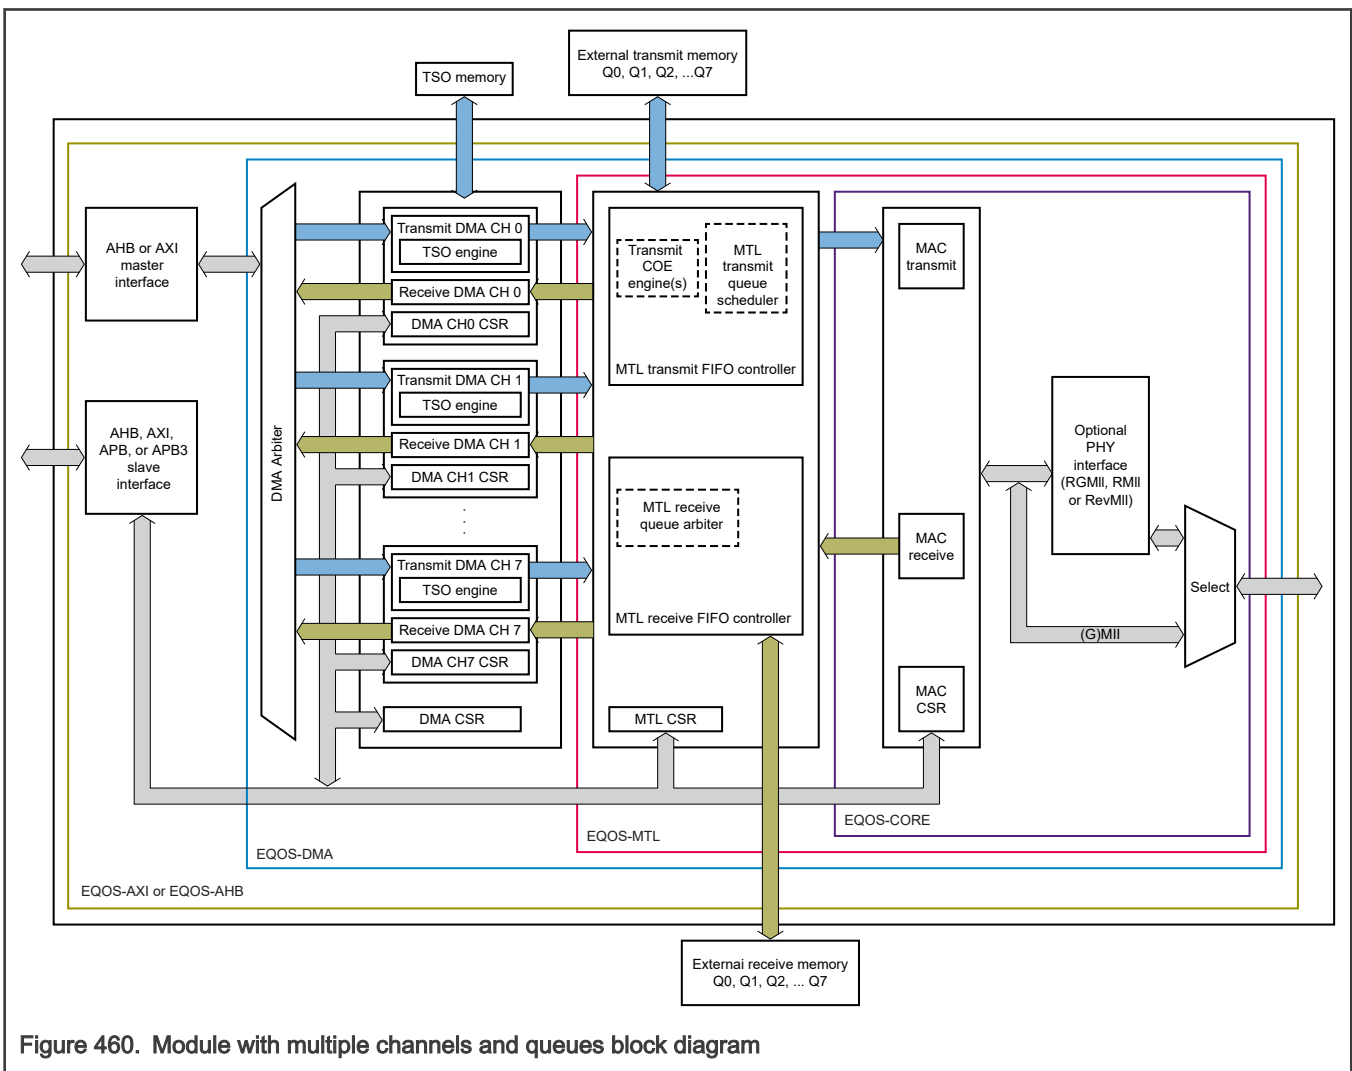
TSO memory

External transmit memory
Q0, Q1, Q2, ...Q7

AHB or AXI master interface

AHB, AXI, APB, or APB3 slave interface

DMA Arbiter

Transmit DMA CH 0
TSO engine
Receive DMA CH 0
DMA CH0 CSR

Transmit DMA CH 1
TSO engine
Receive DMA CH 1
DMA CH1 CSR

Transmit DMA CH 7
TSO engine
Receive DMA CH 7
DMA CH7 CSR

DMA CSR

Transmit COE engine(s)

MTL transmit queue scheduler

MTL transmit FIFO controller

MTL receive queue arbiter

MTL receive FIFO controller

MTL CSR

MAC transmit

MAC receive

MAC CSR

Optional PHY interface (RGMII, RMII or RevMII)

Select

(G)MII

EQOS-CORE

EQOS-MTL

EQOS-DMA

EQOS-AXI or EQOS-AHB

External receive memory
Q0, Q1, Q2, ... Q7

Figure 460. Module with multiple channels and queues block diagram